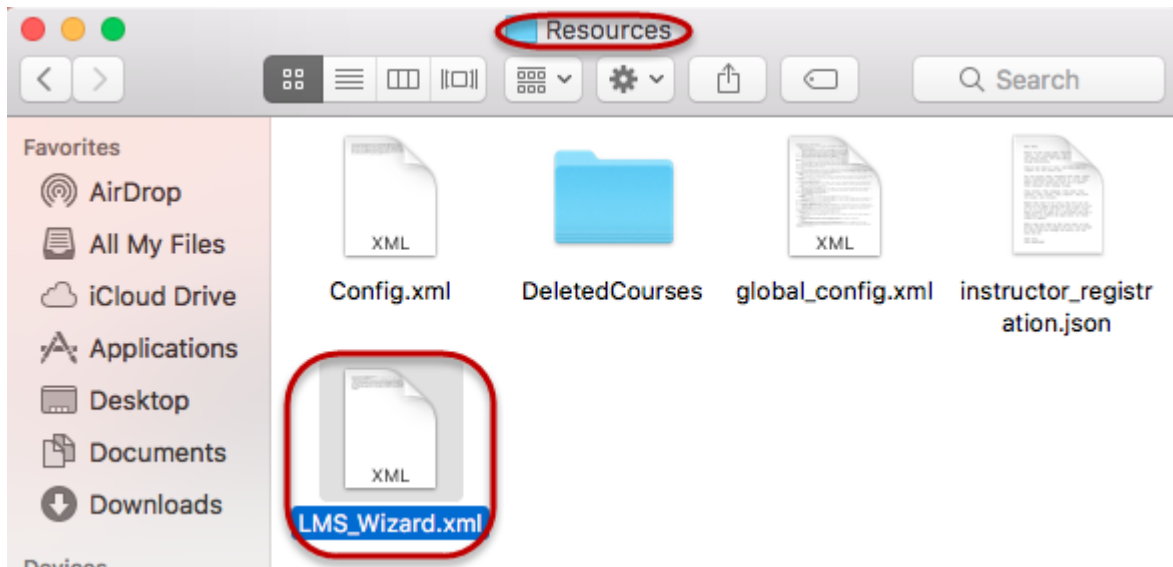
Resources

Search

Favorites
AirDrop
All My Files
iCloud Drive
Applications
Desktop
Documents
Downloads
Devices

XML
Config.xml

DeletedCourses

XML
global_config.xml

instructor_registration.json

XML
LMS_Wizard.xml